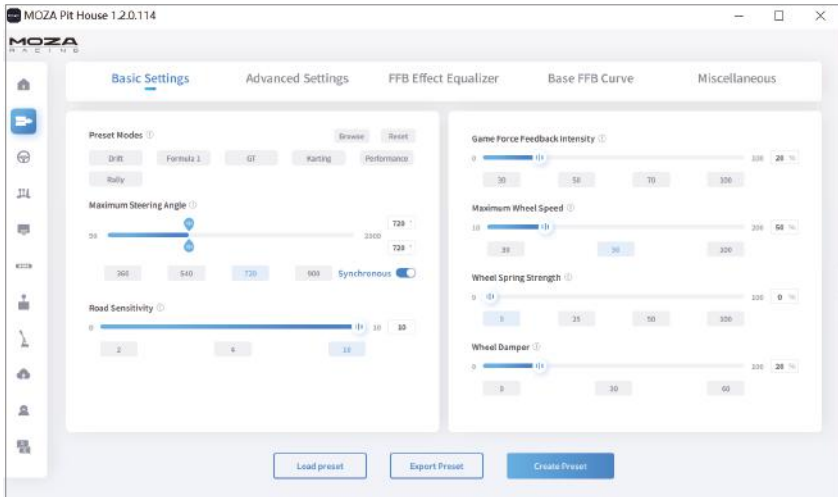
MOZA Pit House 1.2.0.114

MOZA RACING

Basic Settings | Advanced Settings | FFB Effect Equalizer | Base FFB Curve | Miscellaneous

Preset Modes ⓘ
Browse
Reset
Drift
Formula 1
GT
Karting
Performance
Rally

Maximum Steering Angle ⓘ
90
2000
720
720
360
540
720
900
Synchronous

Road Sensitivity ⓘ
0
10
10
2
6
10

Game Force Feedback Intensity ⓘ
0
100
20 %
30
50
70
100

Maximum Wheel Speed ⓘ
10
200
50 %
30
50
100

Wheel Spring Strength ⓘ
0
100
0 %
5
25
50
100

Wheel Damper ⓘ
0
100
20 %
0
30
60

Load preset
Export Preset
Create Preset